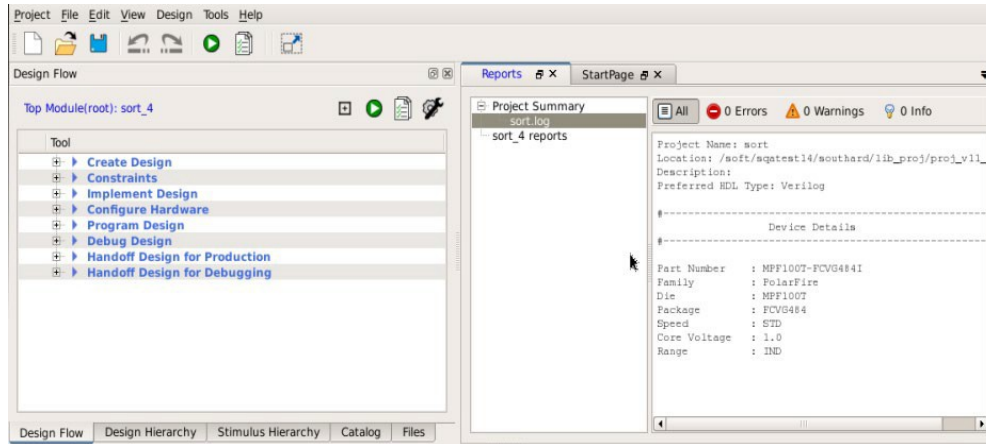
Project File Edit View Design Tools Help

Design Flow

Top Module(root): sort_4

Tool

Create Design
Constraints
Implement Design
Configure Hardware
Program Design
Debug Design
Handoff Design for Production
Handoff Design for Debugging

Design Flow | Design Hierarchy | Stimulus Hierarchy | Catalog | Files

Reports | StartPage

Project Summary
sort.log
sort_4 reports

All | 0 Errors | 0 Warnings | 0 Info

Project Name: sort
Location: /soft/sqatest14/southard/lib_proj/proj_v11_
Description:
Preferred HDL Type: Verilog

#-----------------------------------------------
Device Details
#-----------------------------------------------

Part Number : MPF100T-FCVG484I
Family : PolarFire
Die : MPF100T
Package : FCVG484
Speed : STD
Core Voltage : 1.0
Range : IND